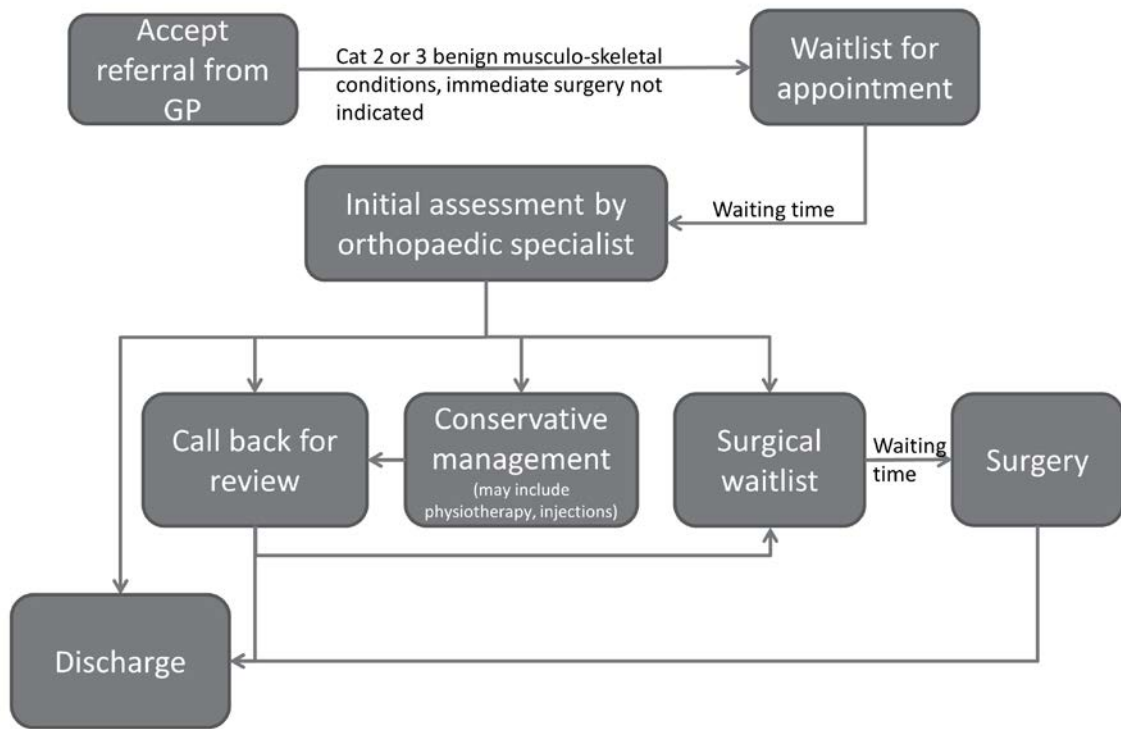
Accept referral from GP

Cat 2 or 3 benign musculo-skeletal conditions, immediate surgery not indicated

Waitlist for appointment

Waiting time

Initial assessment by orthopaedic specialist

Call back for review

Conservative management
(may include physiotherapy, injections)

Surgical waitlist

Waiting time

Surgery

Discharge